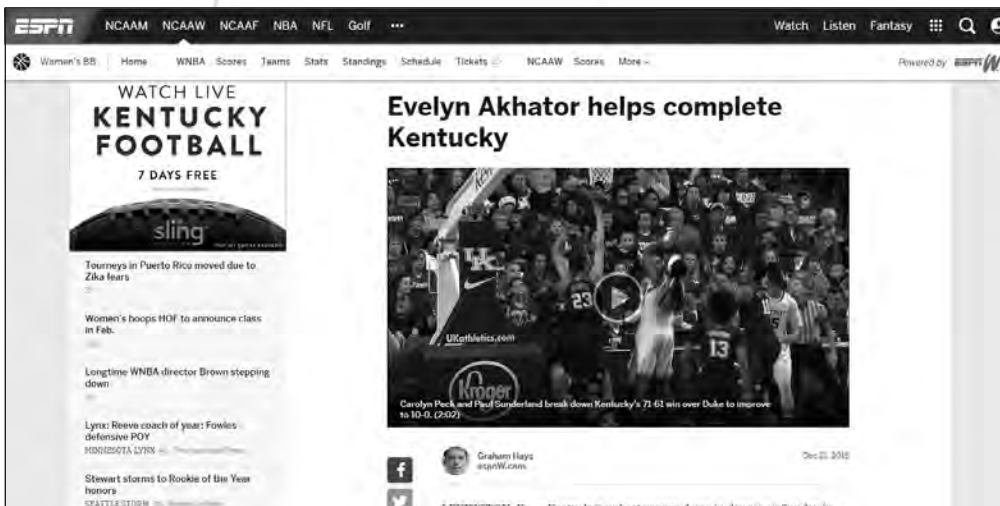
ESPN NCAAM NCAAW NCAAF NBA NFL Golf ··· Watch Listen Fantasy

Women's BB Home WNBA Scores Teams Stats Standings Schedule Tickets NCAAW Scores More

Powered by ESPNW

WATCH LIVE
KENTUCKY
FOOTBALL
7 DAYS FREE
sling

Tourneys in Puerto Rico moved due to Zika fears

Women's hoops HOF to announce class in Feb.

Longtime WNBA director Brown stepping down

Lynx: Reeve coach of year; Fowles defensive POY
MINNESOTA LYNX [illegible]

Stewart storms to Rookie of the Year honors
SEATTLE STORM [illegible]

Evelyn Akhator helps complete Kentucky

UK
UKathletics.com
23
13
15
Kroger

Carolyn Peck and Paul Sunderland break down Kentucky's 71-61 win over Duke to improve to 10-0. (2:02)

Graham Hays
espnW.com

Dec 21, 2015

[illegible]